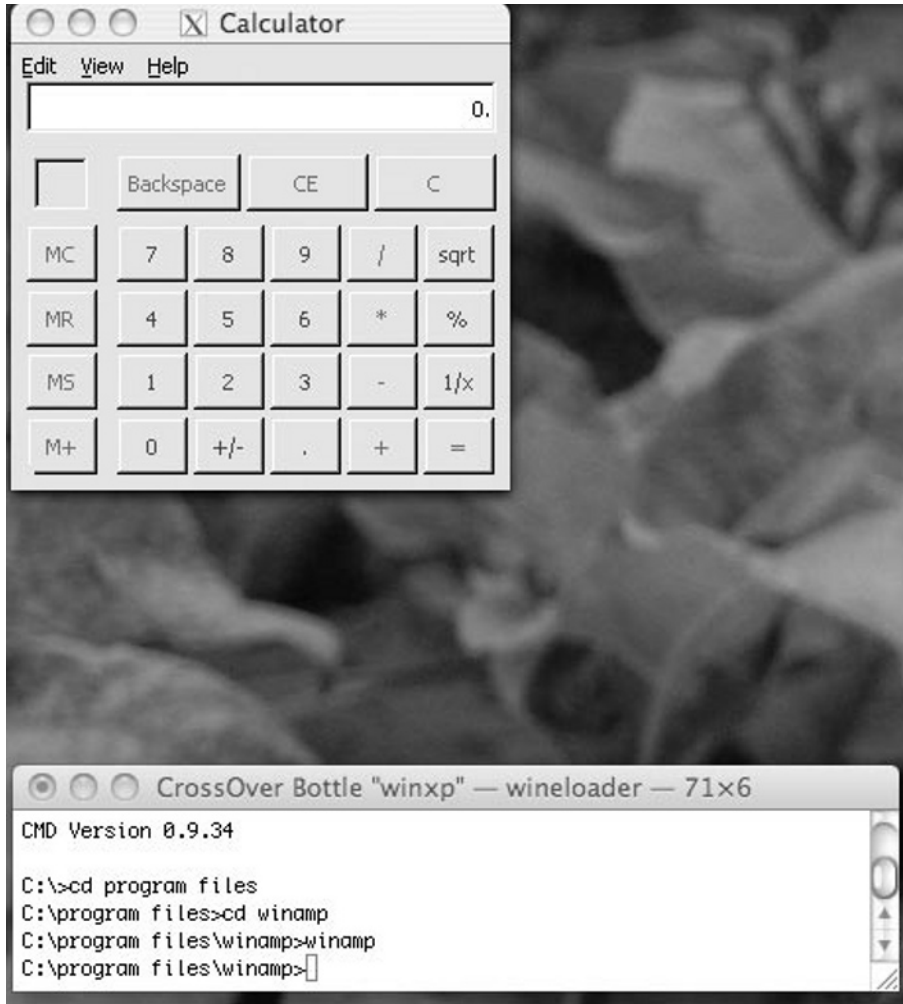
X Calculator

Edit View Help

0.

Backspace CE C

MC 7 8 9 / sqrt

MR 4 5 6 * %

MS 1 2 3 - 1/x

M+ 0 +/- . + =

CrossOver Bottle "winxp" — wineloader — 71×6

CMD Version 0.9.34

C:\>cd program files
C:\program files>cd winamp
C:\program files\winamp>winamp
C:\program files\winamp>